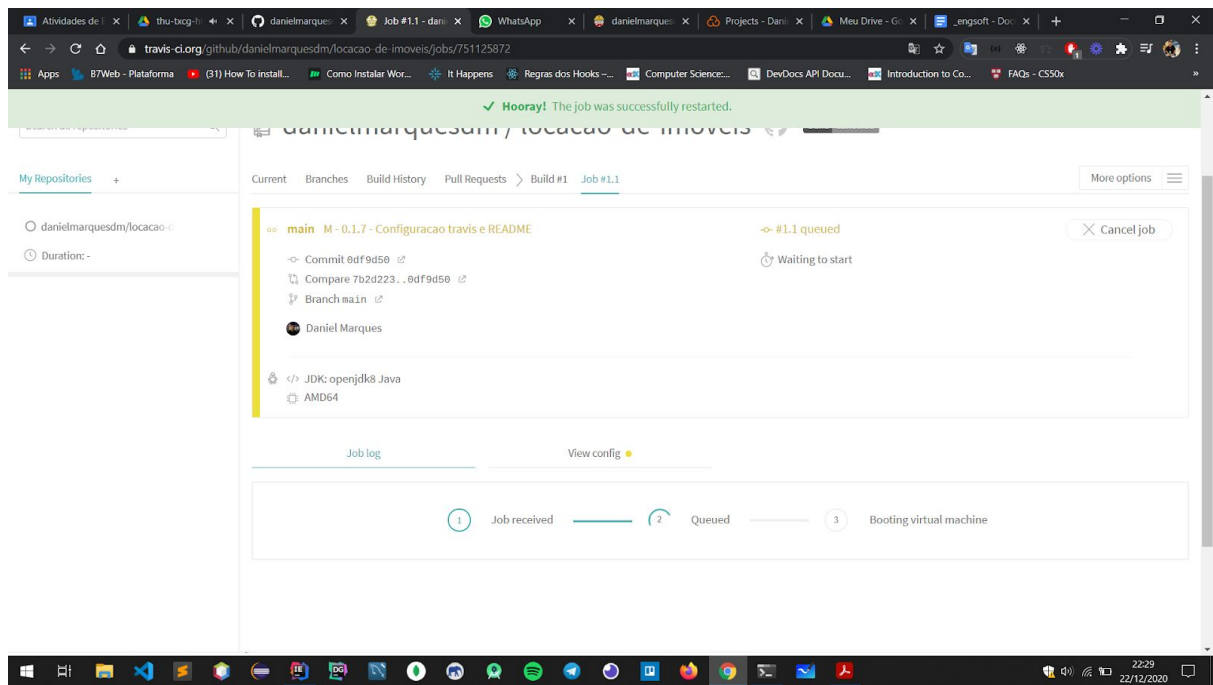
Atividades de | thu-txcg-h | danielmarques | Job #1.1 - dani | WhatsApp | danielmarques | Projects - Dani | Meu Drive - Go | _engsoft - Doc

travis-ci.org/github/danielmarquesdm/locacao-de-imoveis/jobs/751125872

Apps | B7Web - Plataforma | (31) How To install... | Como Instalar Wor... | It Happens | Regras dos Hooks –... | Computer Science:... | DevDocs API Docu... | Introduction to Co... | FAQs - CS50x

✓ Hooray! The job was successfully restarted.

danielmarquesdm / locacao-de-imoveis

My Repositories +

danielmarquesdm/locacao-

Duration: -

Current | Branches | Build History | Pull Requests | Build #1 | Job #1.1

More options

main M - 0.1.7 - Configuracao travis e README

Commit 0df9d50

Compare 7b2d223..0df9d50

Branch main

Daniel Marques

#1.1 queued

Waiting to start

Cancel job

JDK: openjdk8 Java

AMD64

Job log | View config

1 Job received | 2 Queued | 3 Booting virtual machine

22:29
22/12/2020